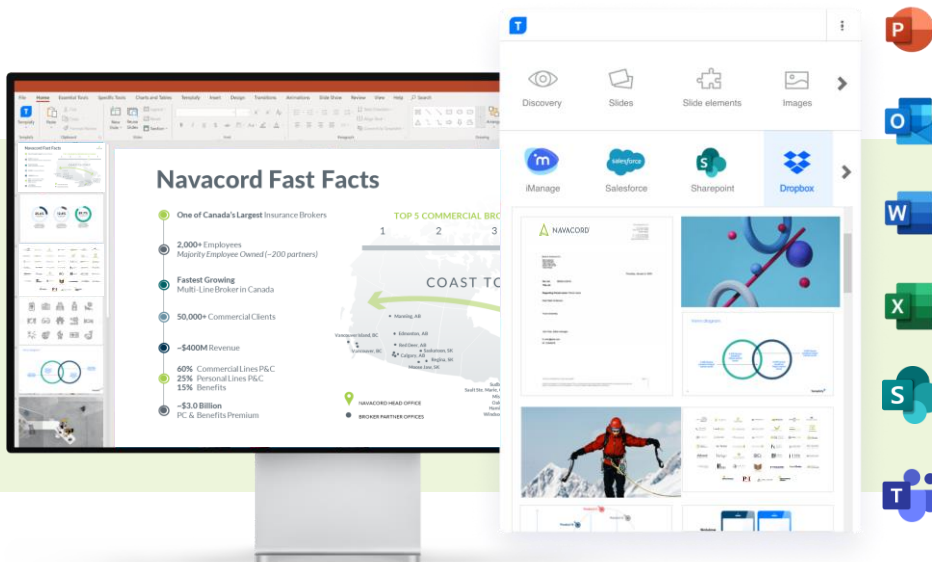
Discovery
Slides
Slide elements
Images
iManage
Salesforce
Sharepoint
Dropbox

File Home Essential Tools Specific Tools Charts and Tables Templafy Insert Design Transitions Animations Slide Show Review View Help

Navacord Fast Facts

One of Canada's Largest Insurance Brokers

2,000+ Employees
Majority Employee Owned (~200 partners)

Fastest Growing
Multi-Line Broker in Canada

50,000+ Commercial Clients

~$400M Revenue

60% Commercial Lines P&C
25% Personal Lines P&C
15% Benefits

~$3.0 Billion
PC & Benefits Premium

TOP 5 COMMERCIAL BRO
1 2 3

COAST TO

NAVACORD HEAD OFFICE
BROKER PARTNER OFFICES

NAVACORD